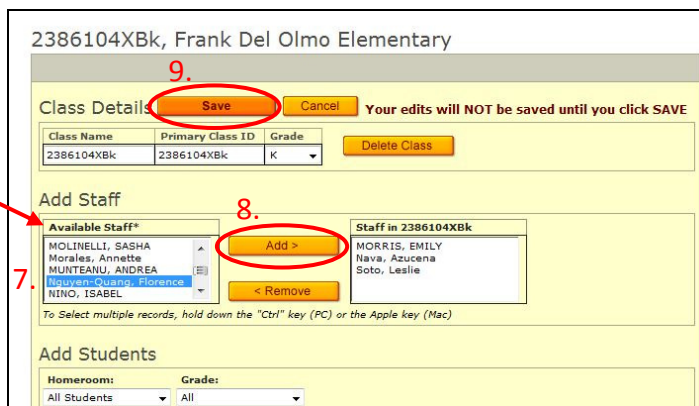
2386104XBk, Frank Del Olmo Elementary

9.

Class Details Save Cancel Your edits will NOT be saved until you click SAVE

| Class Name | Primary Class ID | Grade |
|---|---|---|
| 2386104XBk | 2386104XBk | K |

Delete Class

Add Staff

8.

Available Staff*
MOLINELLI, SASHA
Morales, Annette
MUNTEANU, ANDREA
Nguyen-Quang, Florence
NINO, ISABEL

7.

Add >

< Remove

Staff in 2386104XBk
MORRIS, EMILY
Nava, Azucena
Soto, Leslie

To Select multiple records, hold down the "Ctrl" key (PC) or the Apple key (Mac)

Add Students

Homeroom: Grade:
All Students All